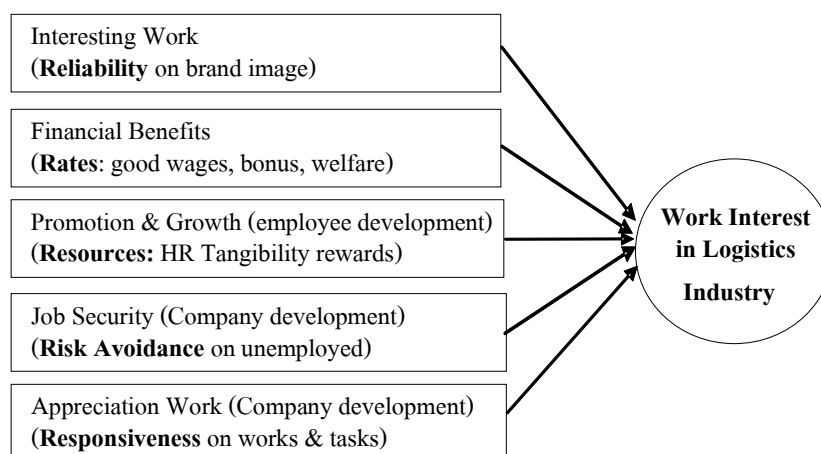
Interesting Work
(**Reliability** on brand image)

Financial Benefits
(**Rates**: good wages, bonus, welfare)

Promotion & Growth (employee development)
(**Resources:** HR Tangibility rewards)

Job Security (Company development)
(**Risk Avoidance** on unemployed)

Appreciation Work (Company development)
(**Responsiveness** on works & tasks)

**Work Interest in Logistics Industry**